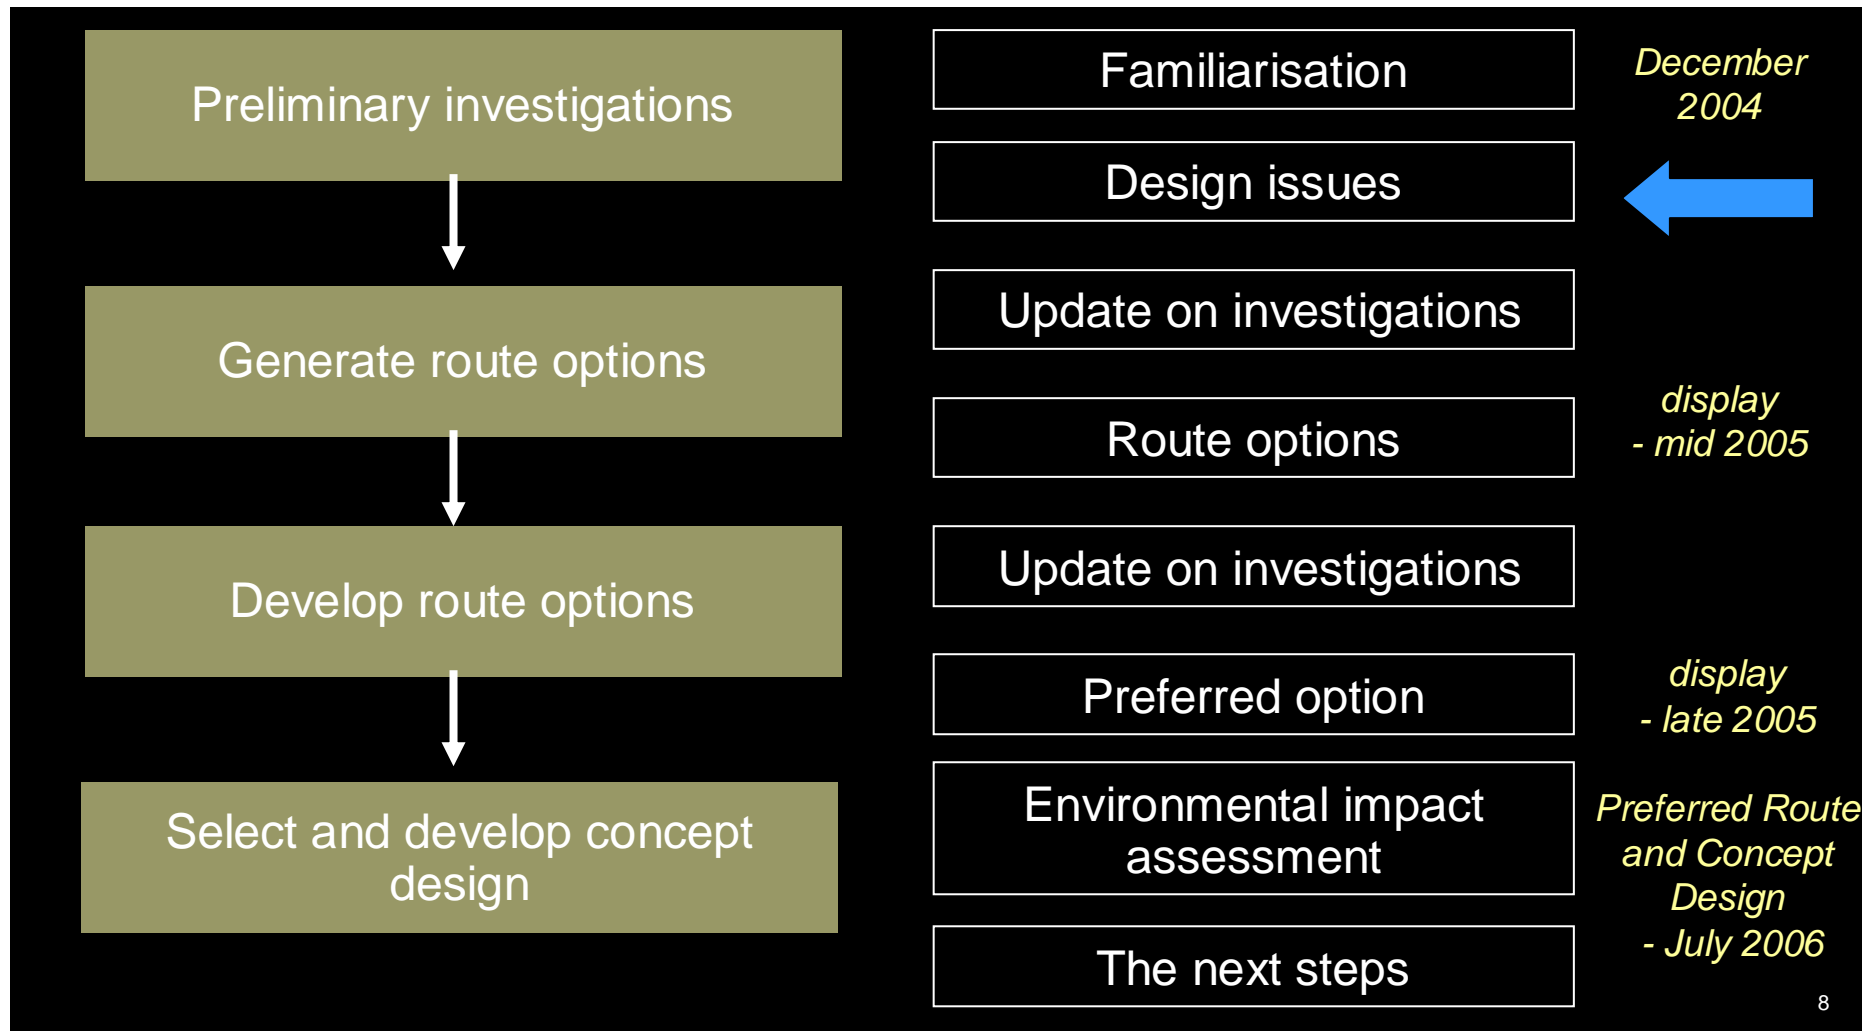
Preliminary investigations

Generate route options

Develop route options

Select and develop concept design

Familiarisation

Design issues

Update on investigations

Route options

Update on investigations

Preferred option

Environmental impact assessment

The next steps

December 2004

display - mid 2005

display - late 2005

Preferred Route and Concept Design - July 2006

8